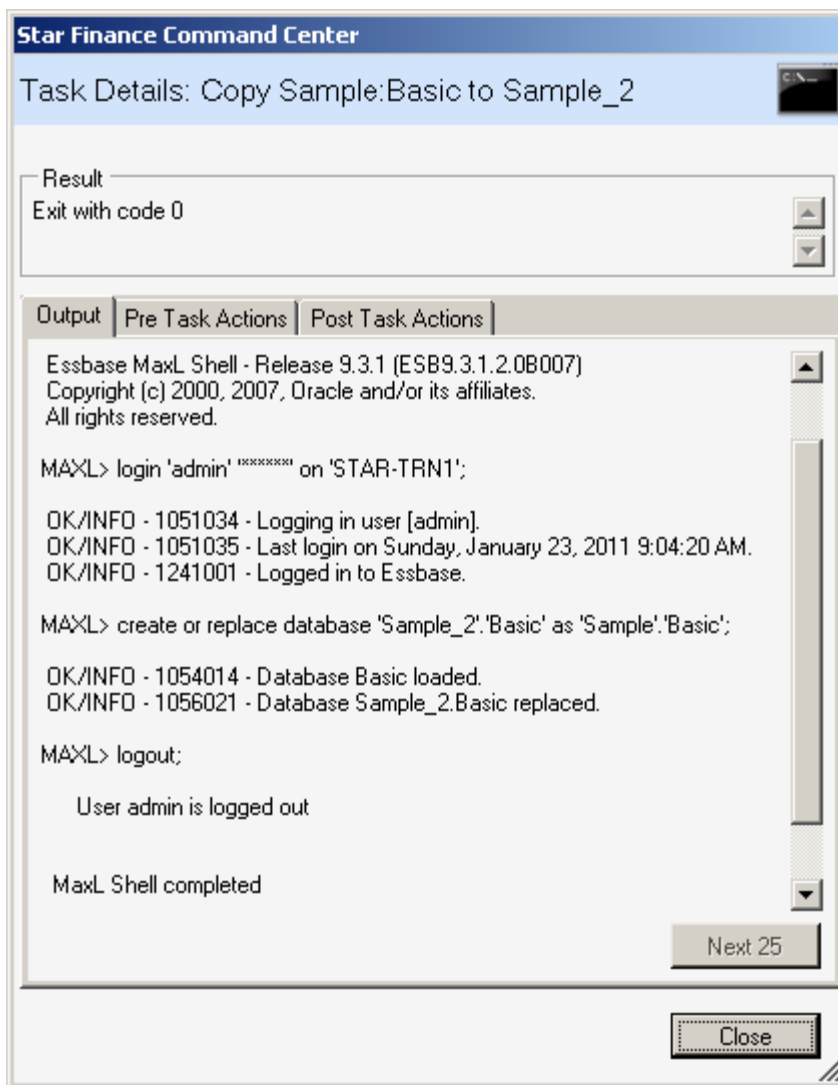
Star Finance Command Center

Task Details: Copy Sample:Basic to Sample_2

Result

Exit with code 0

Output | Pre Task Actions | Post Task Actions

Essbase MaxL Shell - Release 9.3.1 (ESB9.3.1.2.0B007)
Copyright (c) 2000, 2007, Oracle and/or its affiliates.
All rights reserved.

MAXL> login 'admin' '******' on 'STAR-TRN1';

OK/INFO - 1051034 - Logging in user [admin].
OK/INFO - 1051035 - Last login on Sunday, January 23, 2011 9:04:20 AM.
OK/INFO - 1241001 - Logged in to Essbase.

MAXL> create or replace database 'Sample_2'.'Basic' as 'Sample'.'Basic';

OK/INFO - 1054014 - Database Basic loaded.
OK/INFO - 1056021 - Database Sample_2.Basic replaced.

MAXL> logout;

User admin is logged out

MaxL Shell completed

Next 25

Close